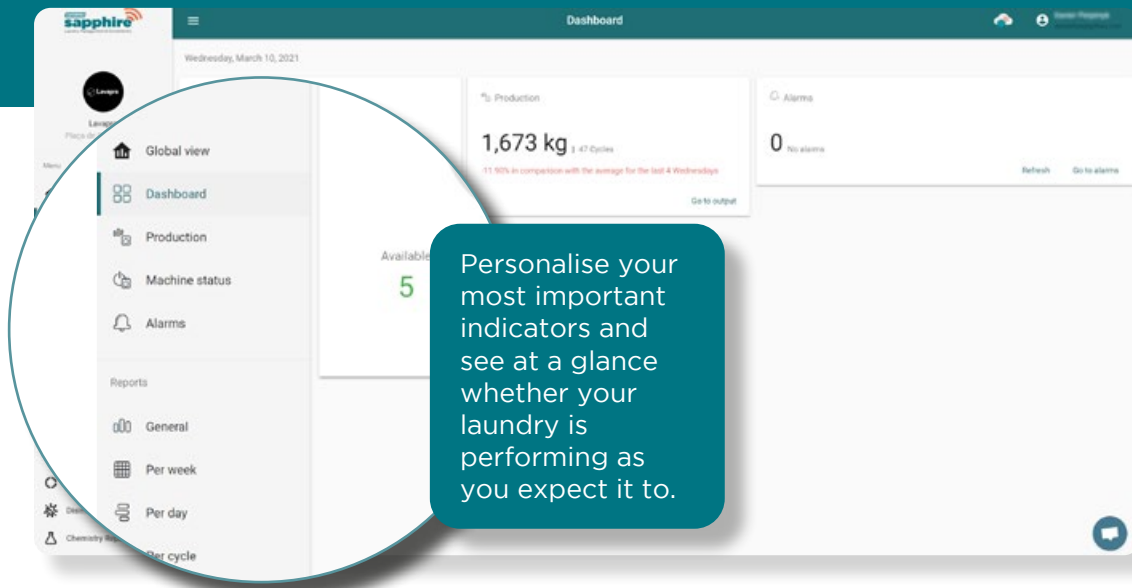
sapphire

Dashboard

Wednesday, March 10, 2021

Lavapro

Global view

Dashboard

Production

Machine status

Alarms

Reports

General

Per week

Per day

Per cycle

Production

1,673 kg | 47 Cycles

-11.90% in comparison with the average for the last 4 Wednesdays

Go to output

Alarms

0 No alarms

Refresh Go to alarms

Available

5

Personalise your most important indicators and see at a glance whether your laundry is performing as you expect it to.